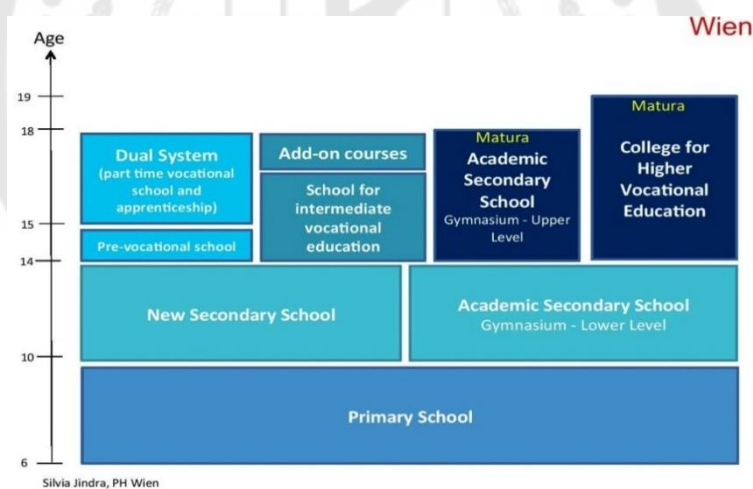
Wien

Age

19
18
15
14
10
6

Dual System (part time vocational school and apprenticeship)

Pre-vocational school

Add-on courses

School for intermediate vocational education

Matura
Academic Secondary School
Gymnasium - Upper Level

Matura
College for Higher Vocational Education

New Secondary School

Academic Secondary School
Gymnasium - Lower Level

Primary School

Silvia Jindra, PH Wien